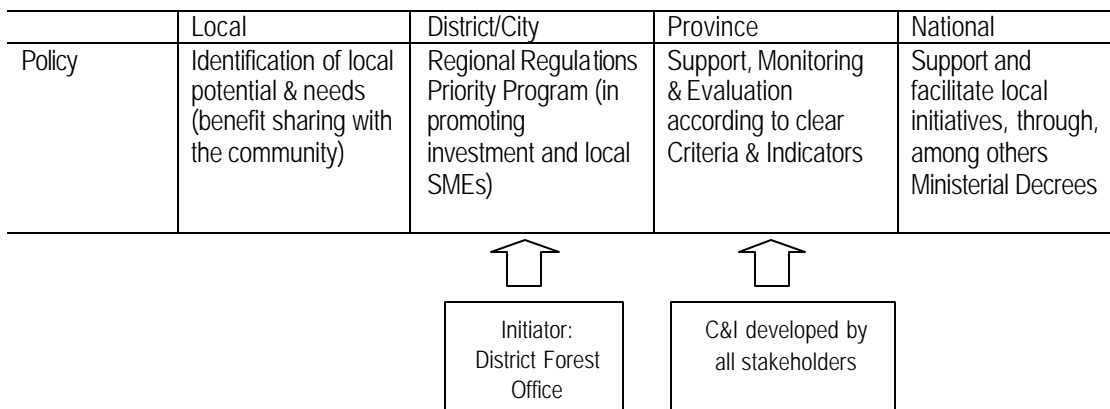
| | Local | District/City | Province | National |
|---|---|---|---|---|
| Policy | Identification of local potential & needs (benefit sharing with the community) | Regional Regulations Priority Program (in promoting investment and local SMEs) | Support, Monitoring & Evaluation according to clear Criteria & Indicators | Support and facilitate local initiatives, through, among others Ministerial Decrees |

Initiator: District Forest Office

C&I developed by all stakeholders